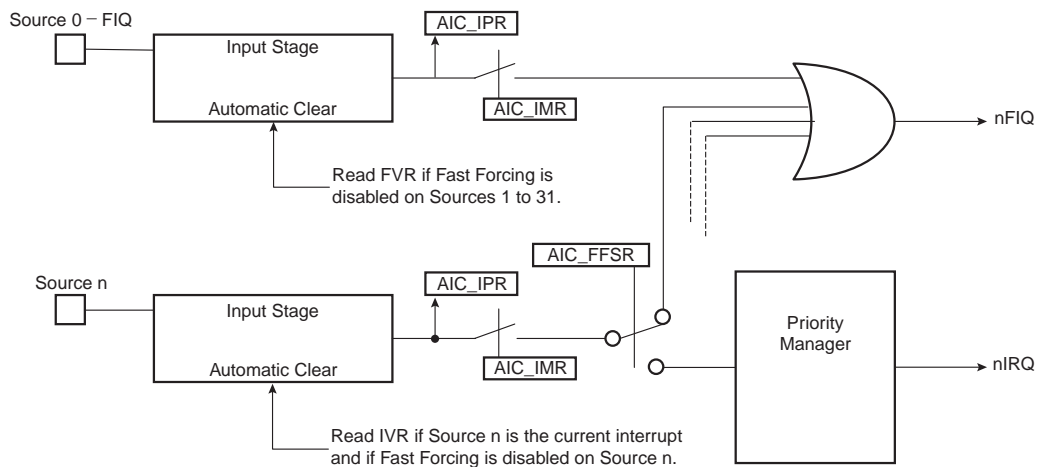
Source 0 – FIQ

Input Stage

Automatic Clear

AIC_IPR

AIC_IMR

nFIQ

Read FVR if Fast Forcing is disabled on Sources 1 to 31.

AIC_FFSR

Source n

Input Stage

Automatic Clear

AIC_IPR

AIC_IMR

Priority Manager

nIRQ

Read IVR if Source n is the current interrupt and if Fast Forcing is disabled on Source n.